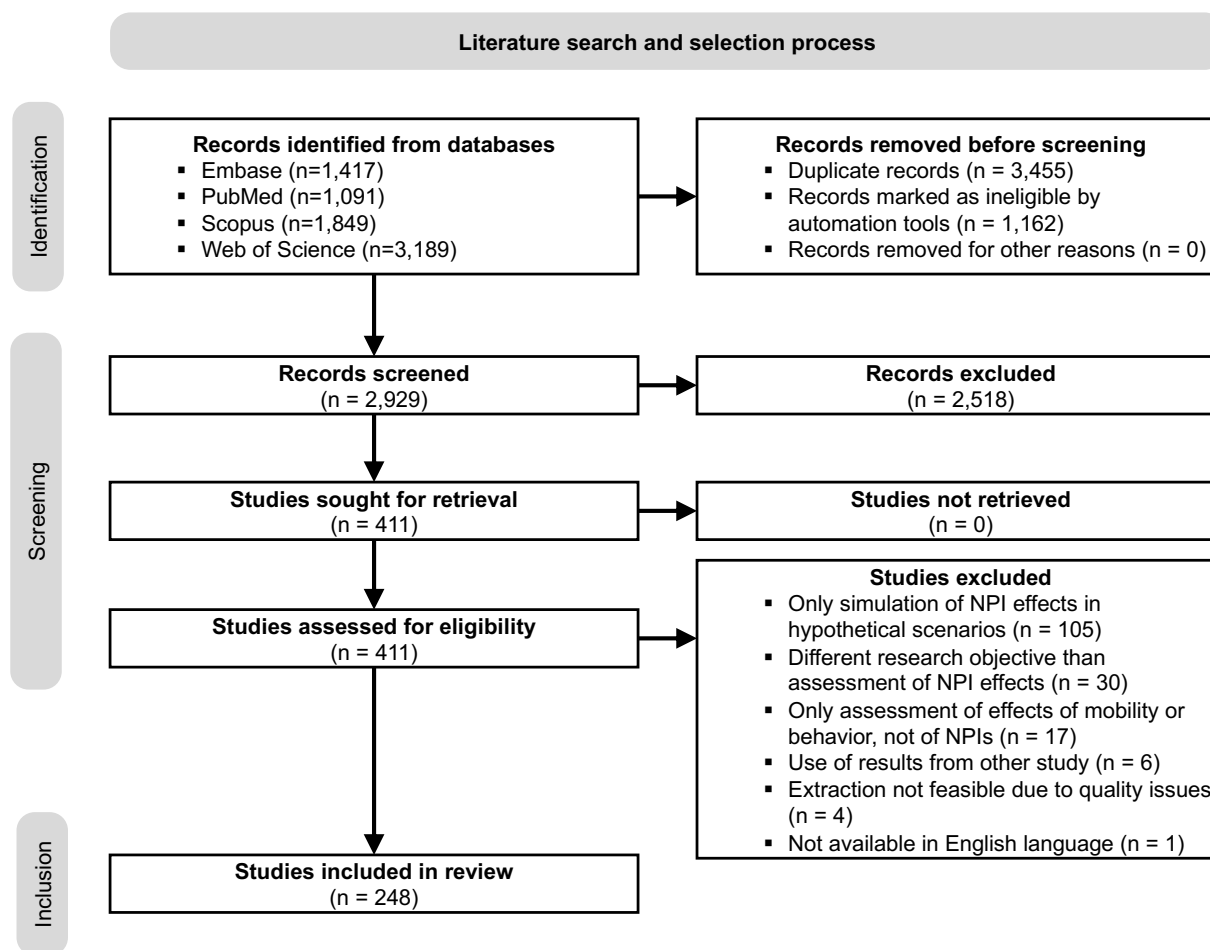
Literature search and selection process

Identification

Records identified from databases
- Embase (n=1,417)
- PubMed (n=1,091)
- Scopus (n=1,849)
- Web of Science (n=3,189)

Records removed before screening
- Duplicate records (n = 3,455)
- Records marked as ineligible by automation tools (n = 1,162)
- Records removed for other reasons (n = 0)

Screening

Records screened
(n = 2,929)

Records excluded
(n = 2,518)

Studies sought for retrieval
(n = 411)

Studies not retrieved
(n = 0)

Studies assessed for eligibility
(n = 411)

Studies excluded
- Only simulation of NPI effects in hypothetical scenarios (n = 105)
- Different research objective than assessment of NPI effects (n = 30)
- Only assessment of effects of mobility or behavior, not of NPIs (n = 17)
- Use of results from other study (n = 6)
- Extraction not feasible due to quality issues (n = 4)
- Not available in English language (n = 1)

Inclusion

Studies included in review
(n = 248)